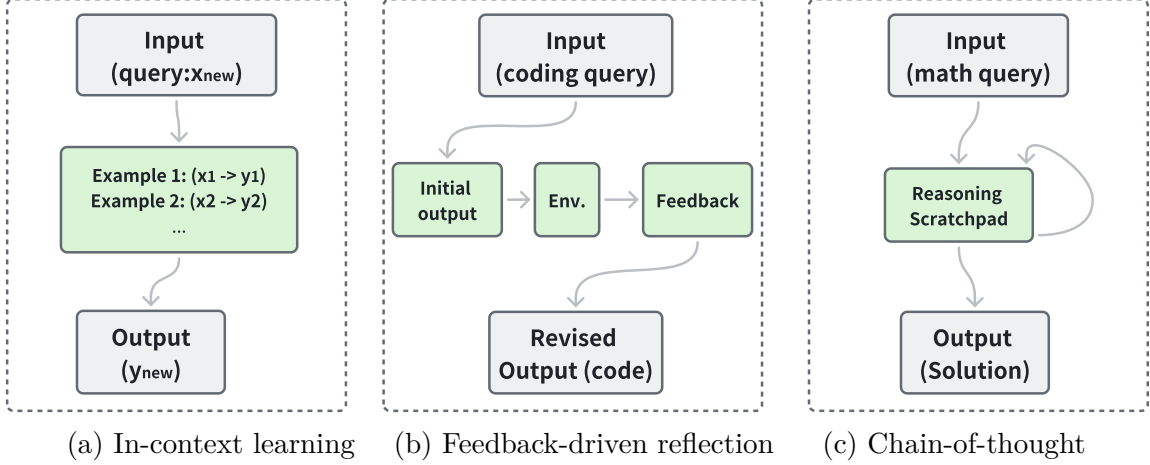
Input
(query:$x_{new}$)

Example 1: ($x_1$ -> $y_1$)
Example 2: ($x_2$ -> $y_2$)
...

Output
($y_{new}$)

(a) In-context learning

Input
(coding query)

Initial output

Env.

Feedback

Revised
Output (code)

(b) Feedback-driven reflection

Input
(math query)

Reasoning
Scratchpad

Output
(Solution)

(c) Chain-of-thought